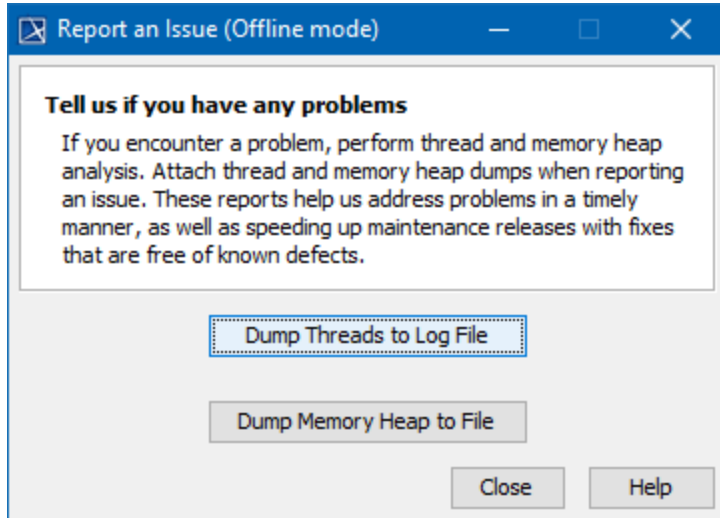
Report an Issue (Offline mode)

Tell us if you have any problems

If you encounter a problem, perform thread and memory heap analysis. Attach thread and memory heap dumps when reporting an issue. These reports help us address problems in a timely manner, as well as speeding up maintenance releases with fixes that are free of known defects.

Dump Threads to Log File

Dump Memory Heap to File

Close

Help